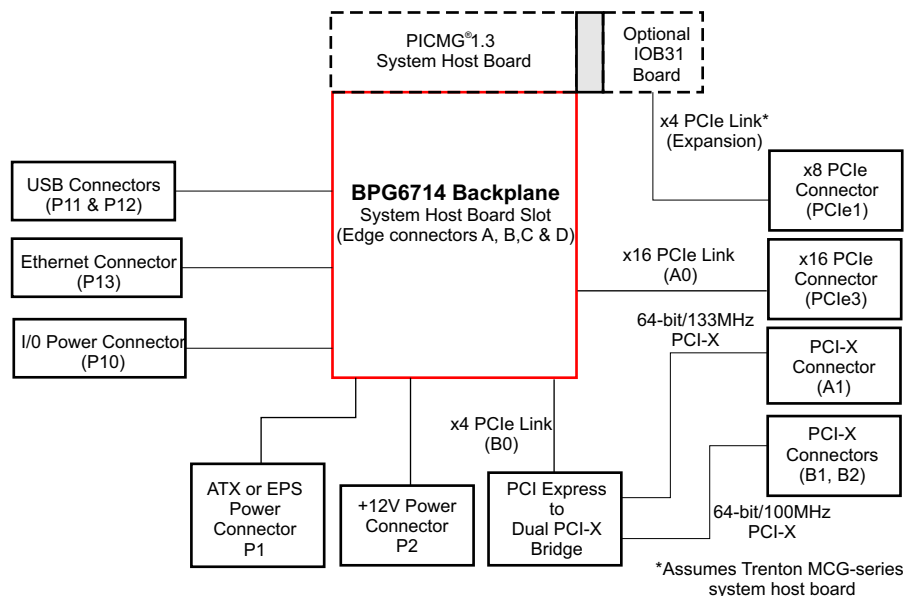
PICMG®1.3
System Host Board

Optional
IOB31
Board

x4 PCIe Link*
(Expansion)

BPG6714 Backplane
System Host Board Slot
(Edge connectors A, B,C & D)

USB Connectors
(P11 & P12)

Ethernet Connector
(P13)

I/0 Power Connector
(P10)

x8 PCIe
Connector
(PCIe1)

x16 PCIe Link
(A0)

x16 PCIe
Connector
(PCIe3)

64-bit/133MHz
PCI-X

PCI-X
Connector
(A1)

x4 PCIe Link
(B0)

PCI-X
Connectors
(B1, B2)

ATX or EPS
Power
Connector
P1

+12V Power
Connector
P2

PCI Express
to
Dual PCI-X
Bridge

64-bit/100MHz
PCI-X

*Assumes Trenton MCG-series
system host board